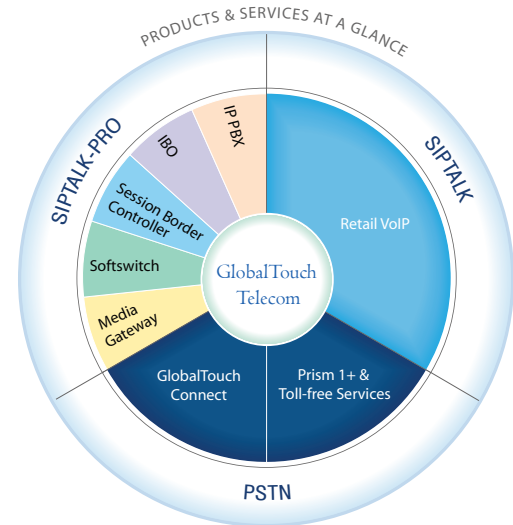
PRODUCTS & SERVICES AT A GLANCE

SIPTALK-PRO

SIPTALK

IP PBX

IBO

Session Border Controller

Softswitch

Media Gateway

Retail VoIP

GlobalTouch Telecom

GlobalTouch Connect

Prism 1+ & Toll-free Services

PSTN